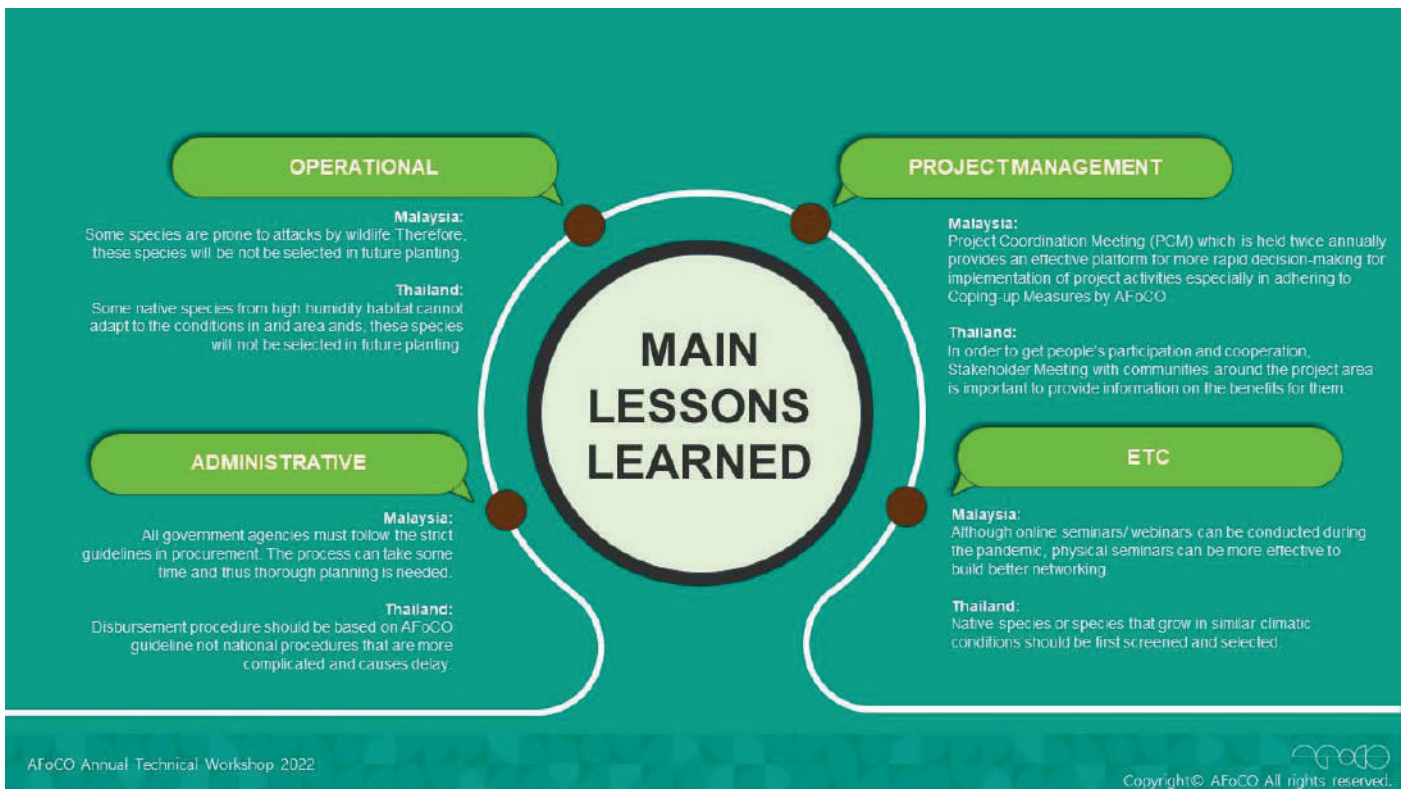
OPERATIONAL

Malaysia:
Some species are prone to attacks by wildlife Therefore, these species will be not be selected in future planting.

Thailand:
Some native species from high humidity habitat cannot adapt to the conditions in arid area ands, these species will not be selected in future planting.

PROJECTMANAGEMENT

Malaysia:
Project Coordination Meeting (PCM) which is held twice annually provides an effective platform for more rapid decision-making for implementation of project activities especially in adhering to Coping-up Measures by AFoCO

Thailand:
In order to get people's participation and cooperation, Stakeholder Meeting with communities around the project area is important to provide information on the benefits for them.

MAIN LESSONS LEARNED

ADMINISTRATIVE

Malaysia:
All government agencies must follow the strict guidelines in procurement. The process can take some time and thus thorough planning is needed.

Thailand:
Disbursement procedure should be based on AFoCO guideline not national procedures that are more complicated and causes delay.

ETC

Malaysia:
Although online seminars/ webinars can be conducted during the pandemic, physical seminars can be more effective to build better networking.

Thailand:
Native species or species that grow in similar climatic conditions should be first screened and selected.

AFoCO Annual Technical Workshop 2022

Copyright© AFoCO All rights reserved.